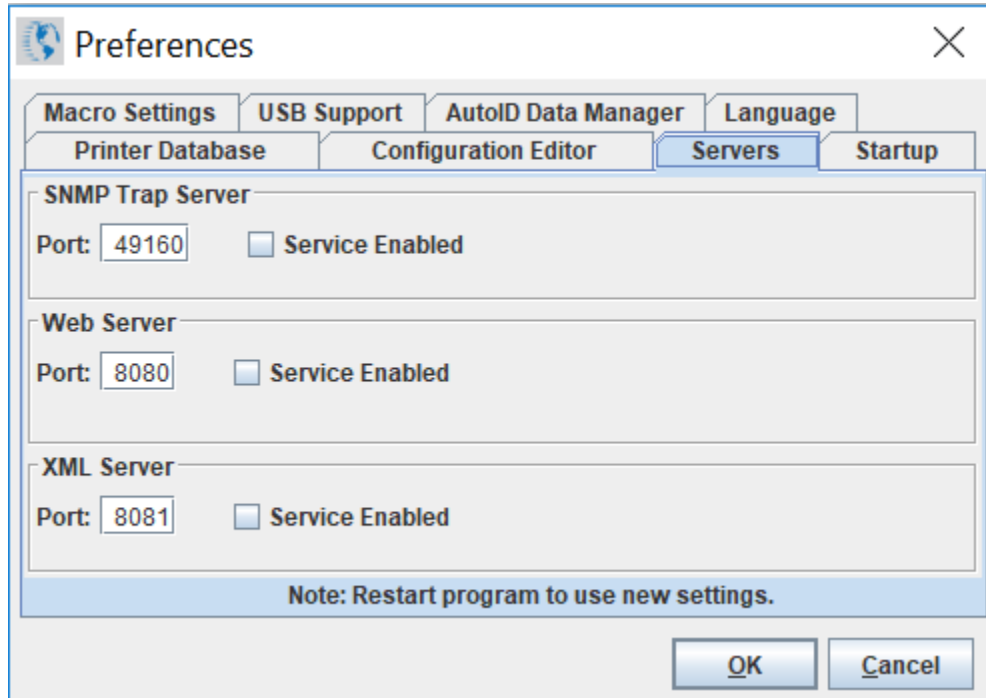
Preferences

Macro Settings
USB Support
AutoID Data Manager
Language
Printer Database
Configuration Editor
Servers
Startup

SNMP Trap Server
Port: 49160
Service Enabled

Web Server
Port: 8080
Service Enabled

XML Server
Port: 8081
Service Enabled

Note: Restart program to use new settings.

OK
Cancel